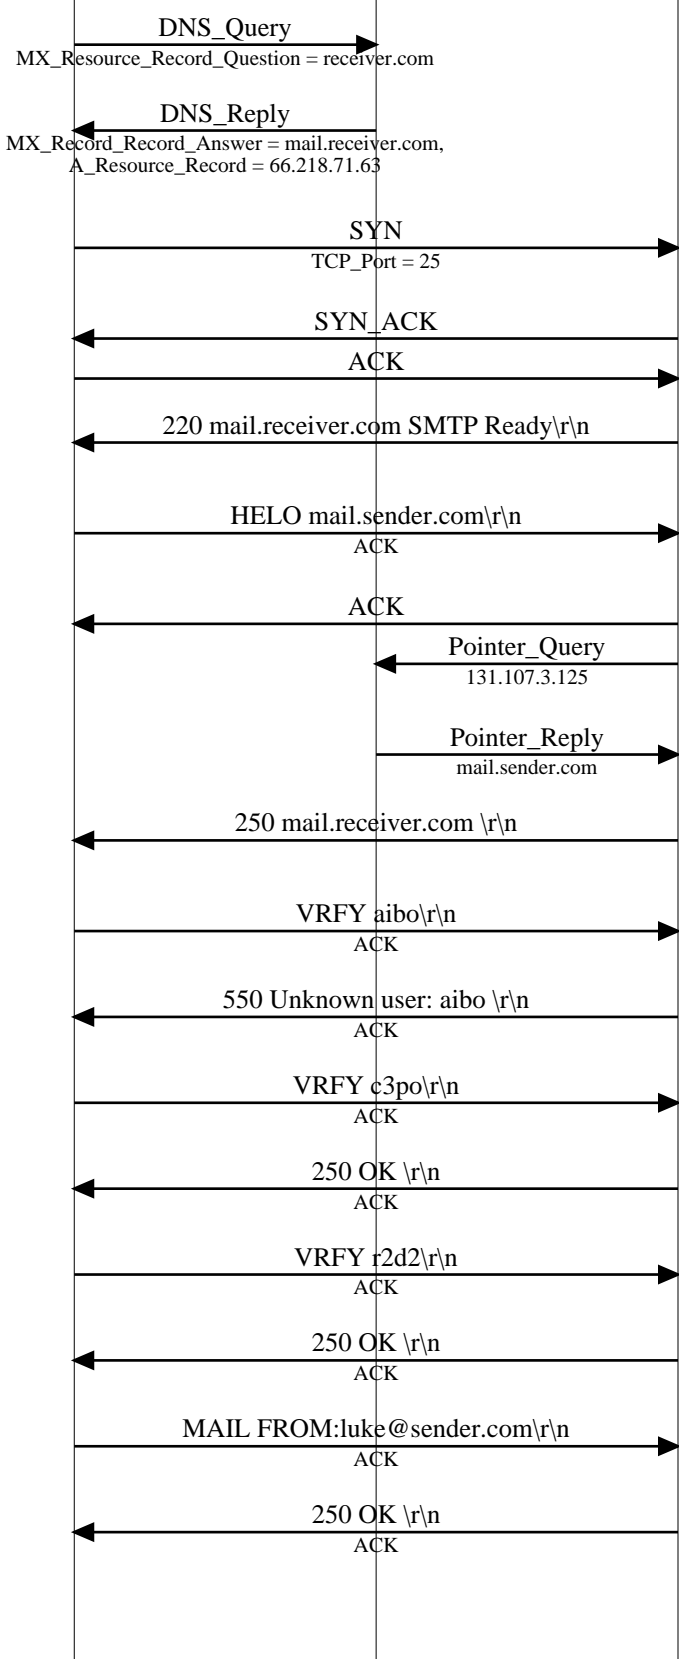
DNS_Query
MX_Resource_Record_Question = receiver.com

DNS_Reply
MX_Record_Record_Answer = mail.receiver.com,
A_Resource_Record = 66.218.71.63

SYN
TCP_Port = 25

SYN_ACK

ACK

220 mail.receiver.com SMTP Ready\r\n

HELO mail.sender.com\r\n
ACK

ACK

Pointer_Query
131.107.3.125

Pointer_Reply
mail.sender.com

250 mail.receiver.com \r\n

VRFY aibo\r\n
ACK

550 Unknown user: aibo \r\n
ACK

VRFY c3po\r\n
ACK

250 OK \r\n
ACK

VRFY r2d2\r\n
ACK

250 OK \r\n
ACK

MAIL FROM:luke@sender.com\r\n
ACK

250 OK \r\n
ACK